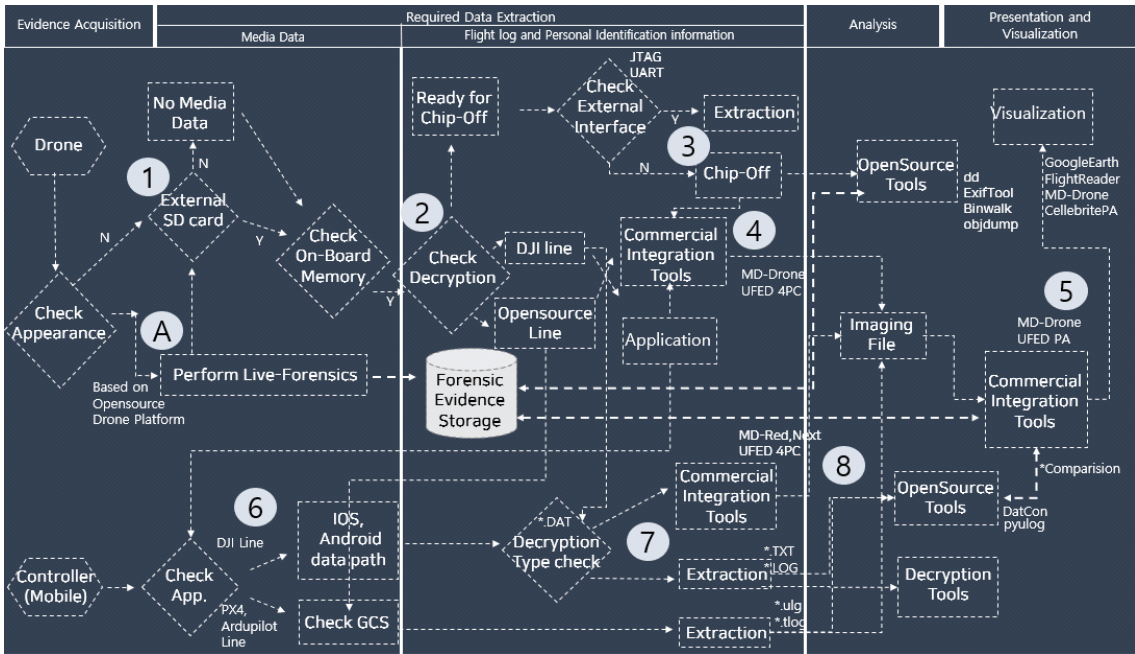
Evidence Acquisition

Required Data Extraction

Media Data

Flight log and Personal Identification information

Analysis

Presentation and Visualization

No Media Data

Drone

1

N

External SD card

N

Y

Check On-Board Memory

Y

Check Appearance

A

Perform Live-Forensics

Based on Opensource Drone Platform

Ready for Chip-Off

JTAG UART

Check External Interface

Y

Extraction

3

N

Chip-Off

2

Check Decryption

DJI line

Commercial Integration Tools

4

Opensource Line

Application

MD-Drone UFED 4PC

Forensic Evidence Storage

OpenSource Tools

dd ExifTool Binwalk objdump

Visualization

GoogleEarth FlightReader MD-Drone CellebritePA

5

MD-Drone UFED PA

Imaging File

Commercial Integration Tools

MD-Red,Next UFED 4PC

8

*Comparision

Commercial Integration Tools

OpenSource Tools

DatCon pyulog

6

DJI Line

IOS, Android data path

*.DAT

Decryption Type check

7

*.TXT *.LOG

Extraction

Decryption Tools

Controller (Mobile)

Check App.

PX4, Ardupilot Line

Check GCS

*.ulg *.tlog

Extraction